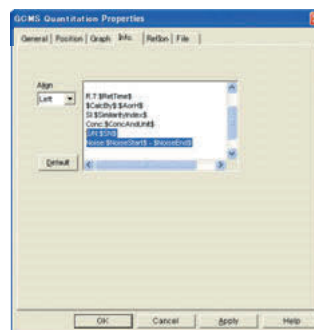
GCMS Quantitation Properties

General | Position | Graph | Info. | Reflon | File |

Align
Left

R.T.$RetTime$
$CalcBy$:$AorH$
SI:$SimilarityIndex$
Conc:$ConcAndUnit$
S/N:$SN$
Noise:$NoiseStart$ - $NoiseEnd$

Default

OK Cancel Apply Help